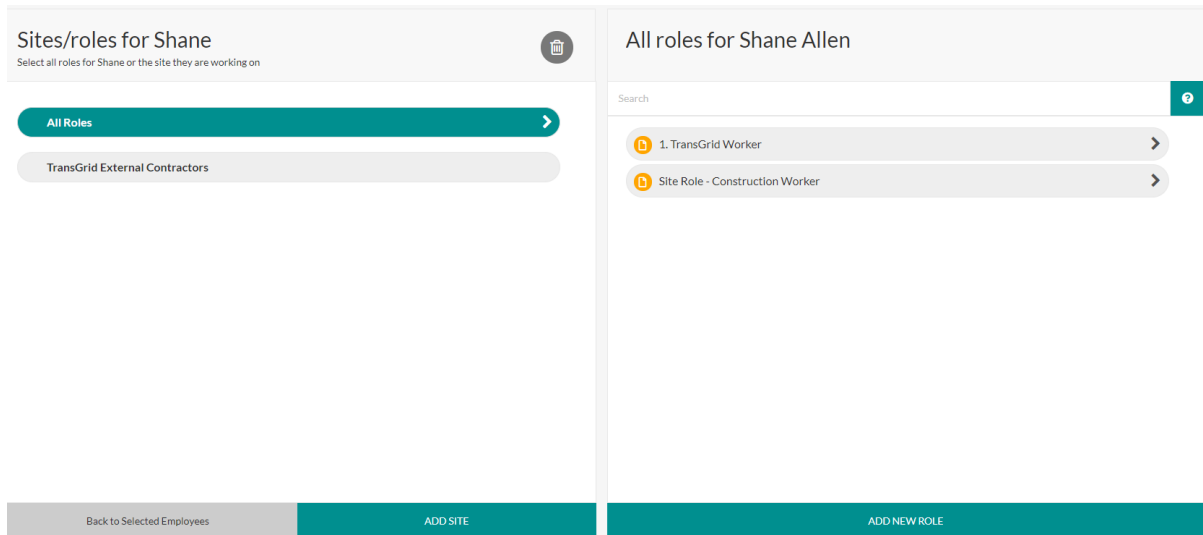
Sites/roles for Shane
Select all roles for Shane or the site they are working on

All Roles

TransGrid External Contractors

Back to Selected Employees

ADD SITE

All roles for Shane Allen

Search

1. TransGrid Worker

Site Role - Construction Worker

ADD NEW ROLE